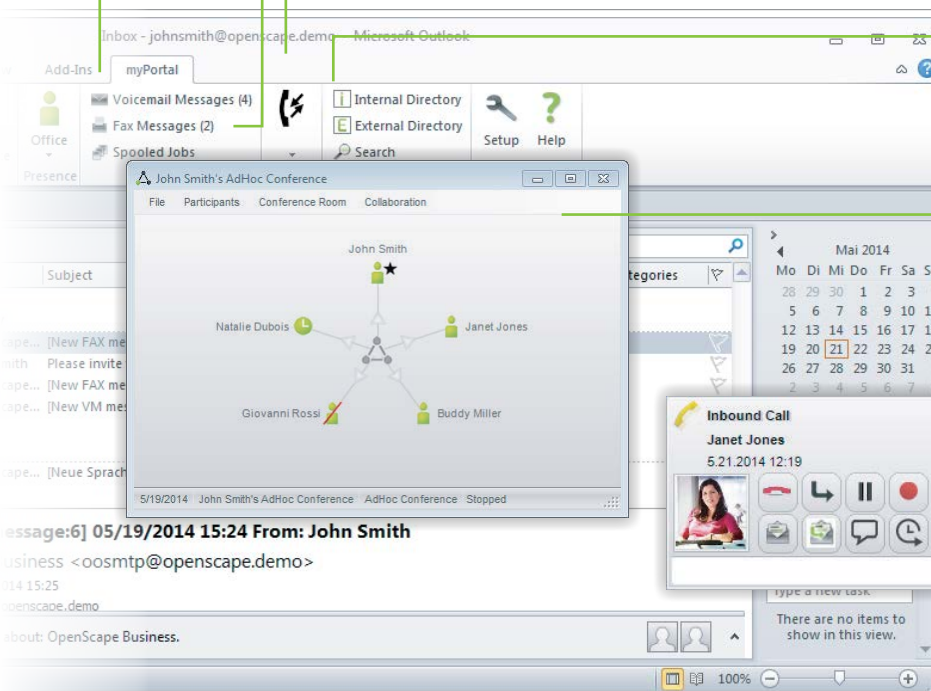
Inbox - johnsmith@openscape.demo - Microsoft Outlook

Add-Ins myPortal

Office
Presence

Voicemail Messages (4)
Fax Messages (2)
Spooled Jobs

Internal Directory
External Directory
Search

Setup Help

John Smith's AdHoc Conference

File Participants Conference Room Collaboration

John Smith
Natalie Dubois
Janet Jones
Giovanni Rossi
Buddy Miller

5/19/2014 John Smith's AdHoc Conference AdHoc Conference Stopped

Subject
[New FAX me
Please invite
[New FAX me
[New VM mes
[Neue Sprach

tegories

Mai 2014
| Mo | Di | Mi | Do | Fr | Sa | So |
|---|---|---|---|---|---|---|
| 28 | 29 | 30 | 1 | 2 | 3 | |
| 5 | 6 | 7 | 8 | 9 | 10 | 11 |
| 12 | 13 | 14 | 15 | 16 | 17 | 18 |
| 19 | 20 | 21 | 22 | 23 | 24 | 25 |
| 26 | 27 | 28 | 29 | 30 | 31 | |
| 2 | 3 | 4 | 5 | 6 | 7 | |

Inbound Call
Janet Jones
5.21.2014 12:19

essage:6] 05/19/2014 15:24 From: John Smith
usiness <oosmtp@openscape.demo>
14 15:25
enscape.demo

about: OpenScape Business.

Type a new task
There are no items to show in this view.

100%